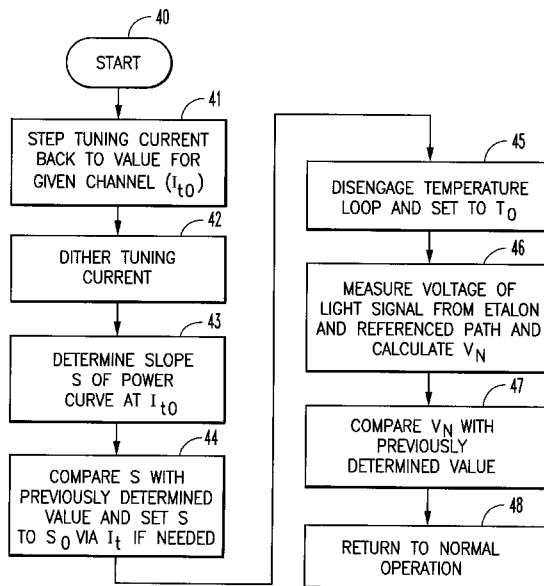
40

START

41

STEP TUNING CURRENT BACK TO VALUE FOR GIVEN CHANNEL ($I_{t0}$)

42

DITHER TUNING CURRENT

43

DETERMINE SLOPE S OF POWER CURVE AT $I_{t0}$

44

COMPARE S WITH PREVIOUSLY DETERMINED VALUE AND SET S TO $S_0$ VIA $I_t$ IF NEEDED

45

DISENGAGE TEMPERATURE LOOP AND SET TO $T_0$

46

MEASURE VOLTAGE OF LIGHT SIGNAL FROM ETALON AND REFERENCED PATH AND CALCULATE $V_N$

47

COMPARE $V_N$ WITH PREVIOUSLY DETERMINED VALUE

48

RETURN TO NORMAL OPERATION